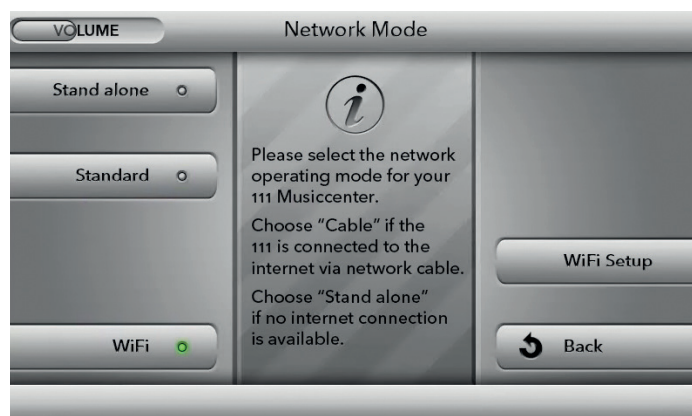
VOLUME

Network Mode

Stand alone

Standard

WiFi

i

Please select the network operating mode for your 111 Musiccenter.

Choose "Cable" if the 111 is connected to the internet via network cable.

Choose "Stand alone" if no internet connection is available.

WiFi Setup

Back